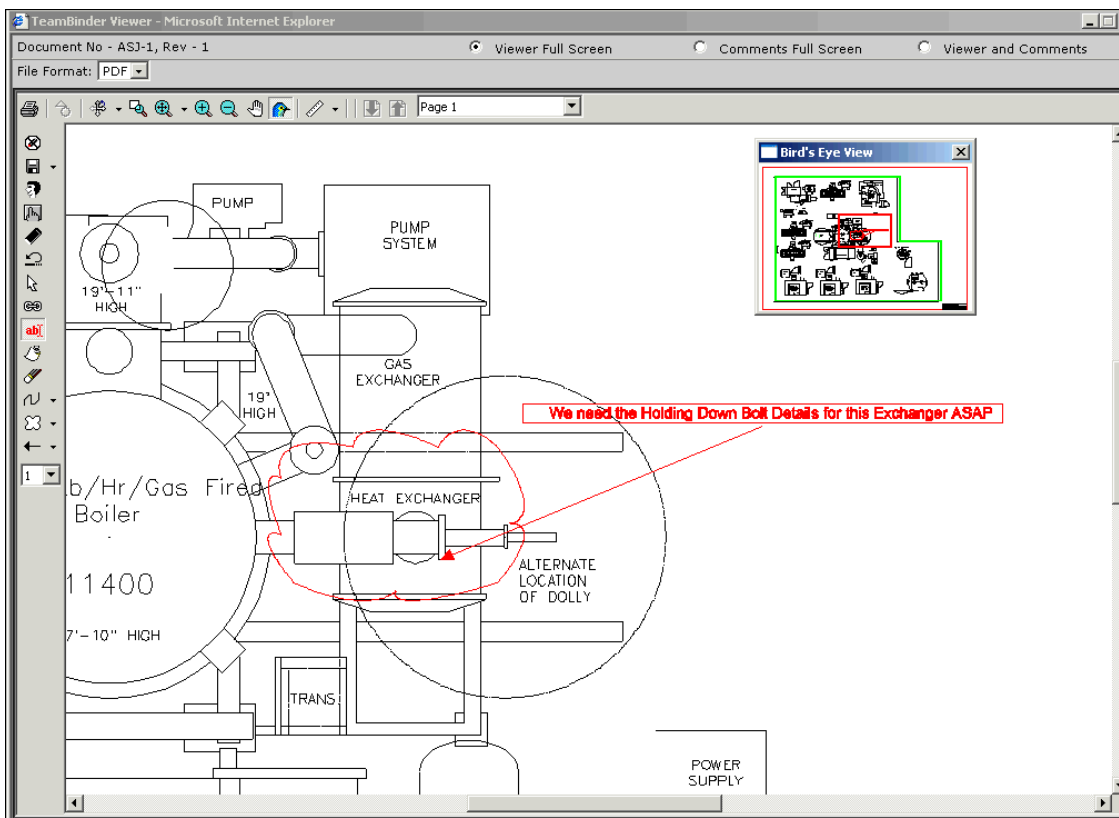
TeamBinder Viewer - Microsoft Internet Explorer

Document No - ASJ-1, Rev - 1

Viewer Full Screen

Comments Full Screen

Viewer and Comments

File Format: PDF

Page 1

1

Bird's Eye View

PUMP

PUMP SYSTEM

19'-11" HIGH

GAS EXCHANGER

19" HIGH

We need the Holding Down Bolt Details for this Exchanger ASAP

lb/Hr/Gas Fired Boiler

HEAT EXCHANGER

11400

ALTERNATE LOCATION OF DOLLY

7'-10" HIGH

TRANS

POWER SUPPLY